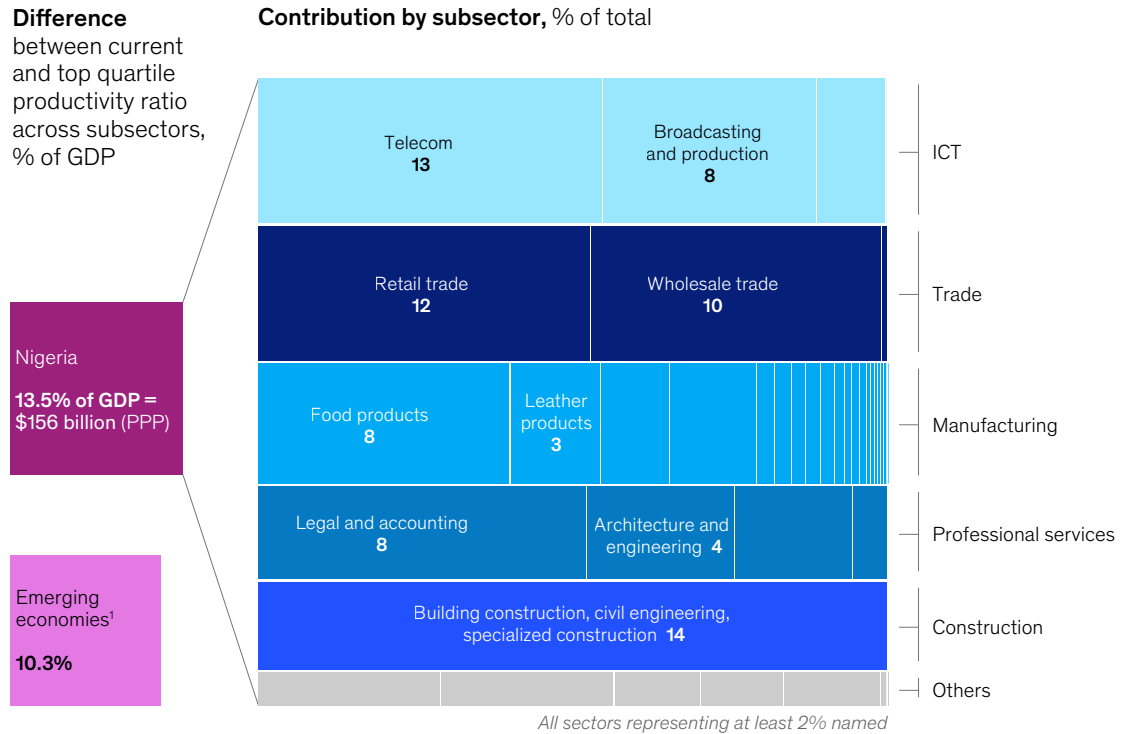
**Difference** between current and top quartile productivity ratio across subsectors, % of GDP

Nigeria

**13.5% of GDP = $156 billion** (PPP)

Emerging economies$^1$

**10.3%**

**Contribution by subsector,** % of total

Telecom
**13**

Broadcasting and production
**8**

ICT

Retail trade
**12**

Wholesale trade
**10**

Trade

Food products
**8**

Leather products
**3**

Manufacturing

Legal and accounting
**8**

Architecture and engineering **4**

Professional services

Building construction, civil engineering, specialized construction **14**

Construction

Others

All sectors representing at least 2% named